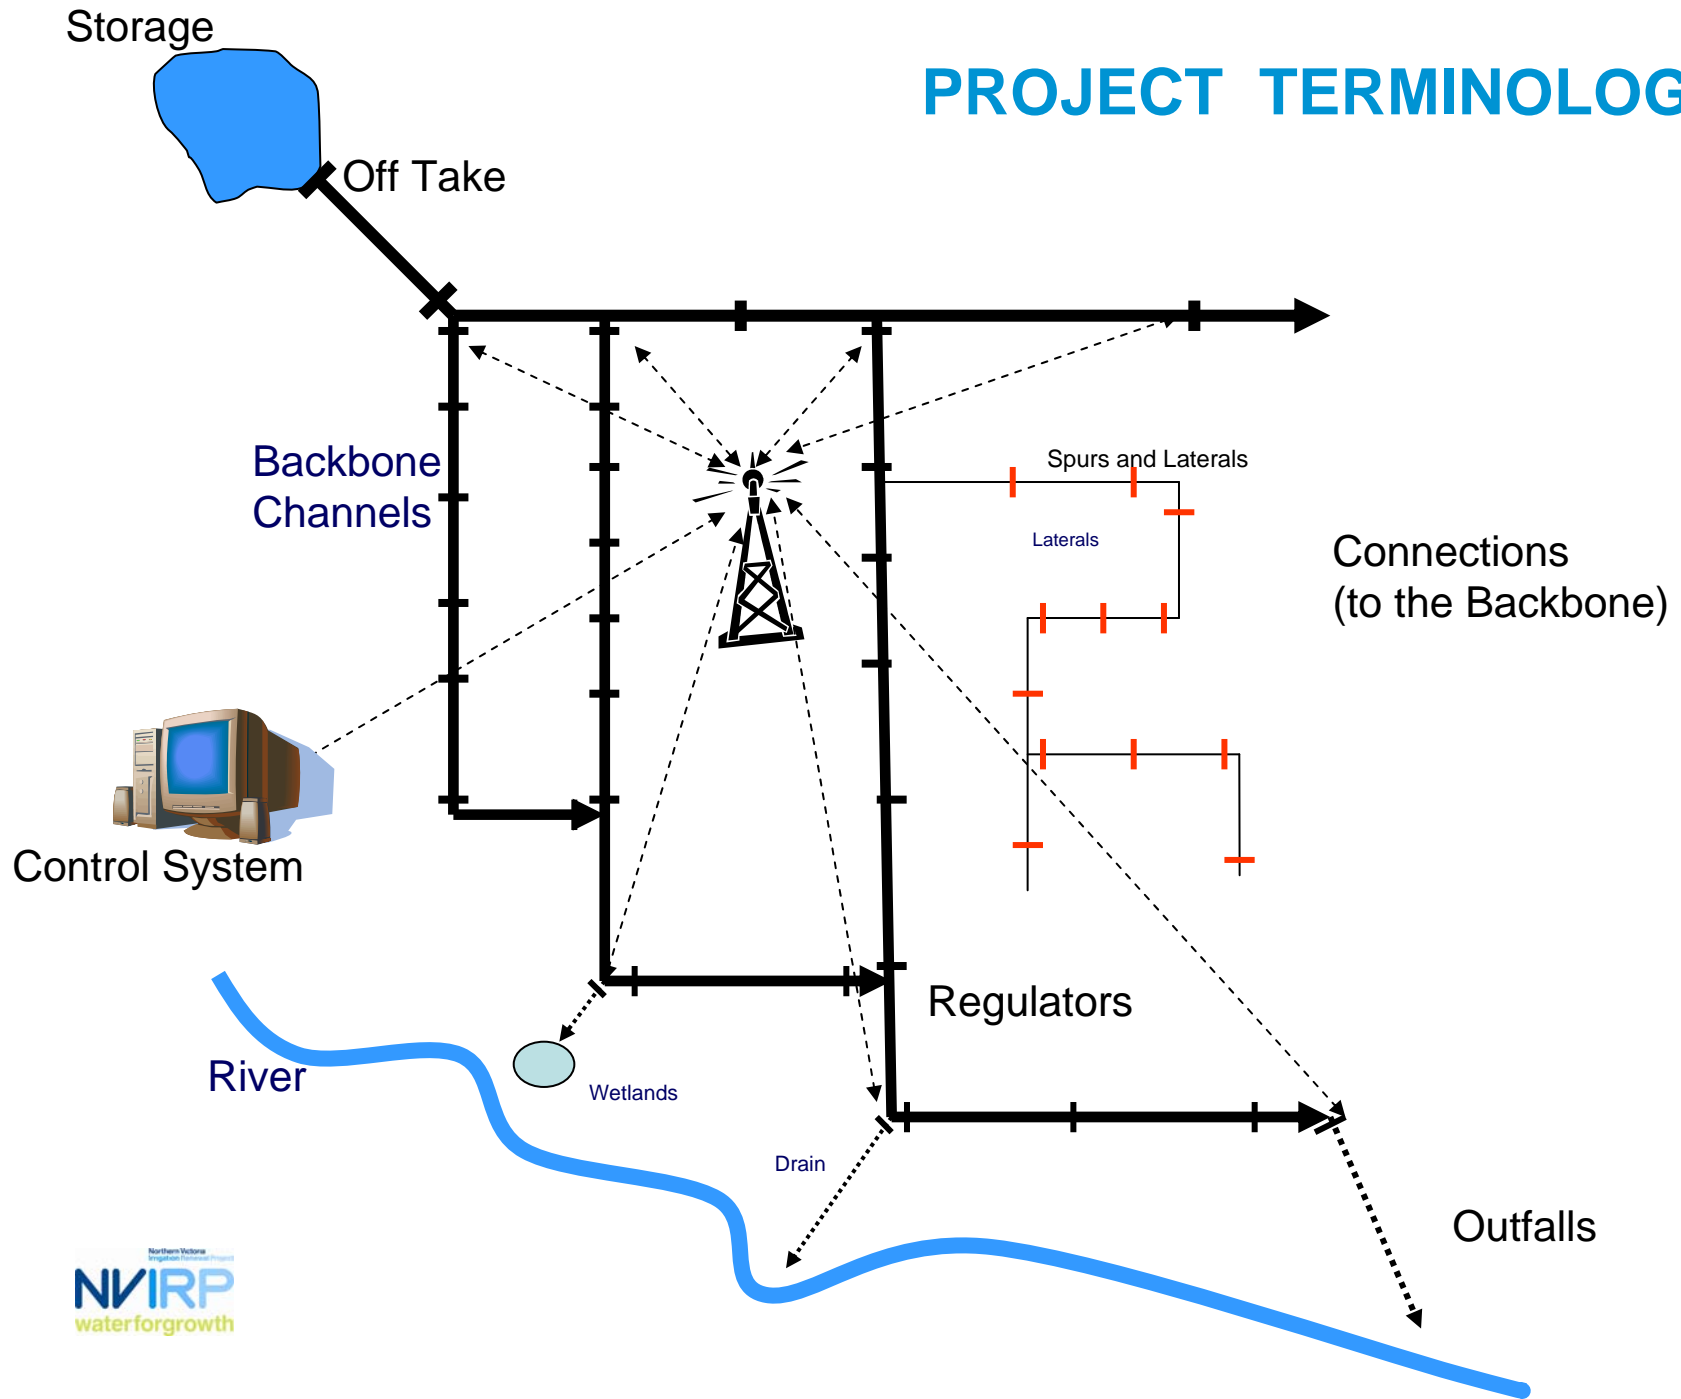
Storage

PROJECT TERMINOLOG

Off Take

Backbone Channels

Spurs and Laterals

Laterals

Connections (to the Backbone)

Control System

Regulators

River

Wetlands

Drain

Outfalls

Northern Victoria Irrigation Renewal Project

NVIRP

waterforgrowth